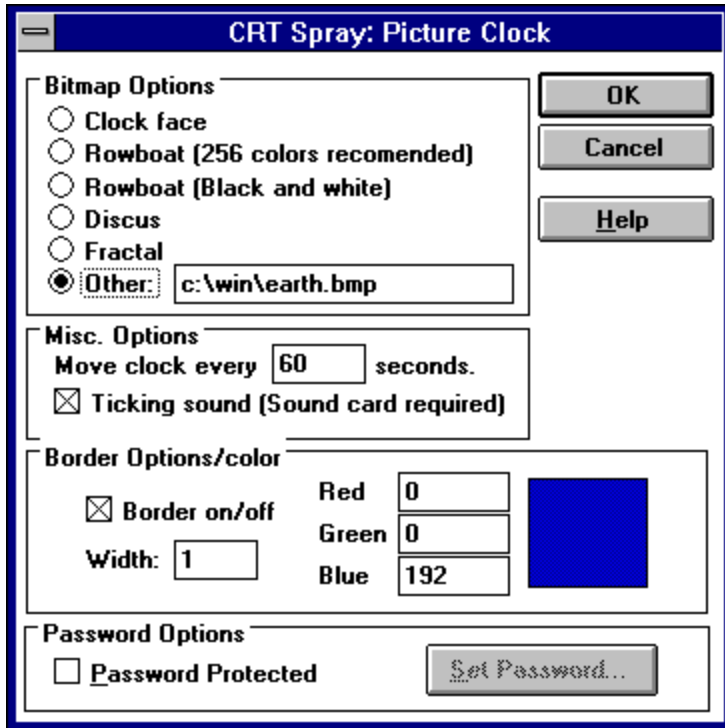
CRT Spray: Picture Clock

Bitmap Options
Clock face
Rowboat (256 colors recomended)
Rowboat (Black and white)
Discus
Fractal
Other: c:\win\earth.bmp

OK
Cancel
Help

Misc. Options
Move clock every 60 seconds.
Ticking sound (Sound card required)

Border Options/color
Border on/off
Width: 1
Red 0
Green 0
Blue 192

Password Options
Password Protected
Set Password...